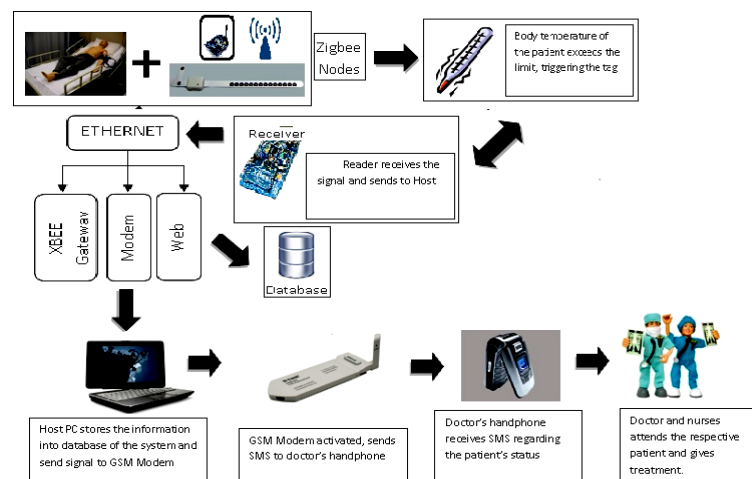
Zigbee Nodes

Body temperature of the patient exceeds the limit, triggering the tag

ETHERNET

Receiver

Reader receives the signal and sends to Host

XBEE Gateway

Modem

Web

Database

Host PC stores the information into database of the system and send signal to GSM Modem

GSM Modem activated, sends SMS to doctor's handphone

Doctor's handphone receives SMS regarding the patient's status

Doctor and nurses attends the respective patient and gives treatment.